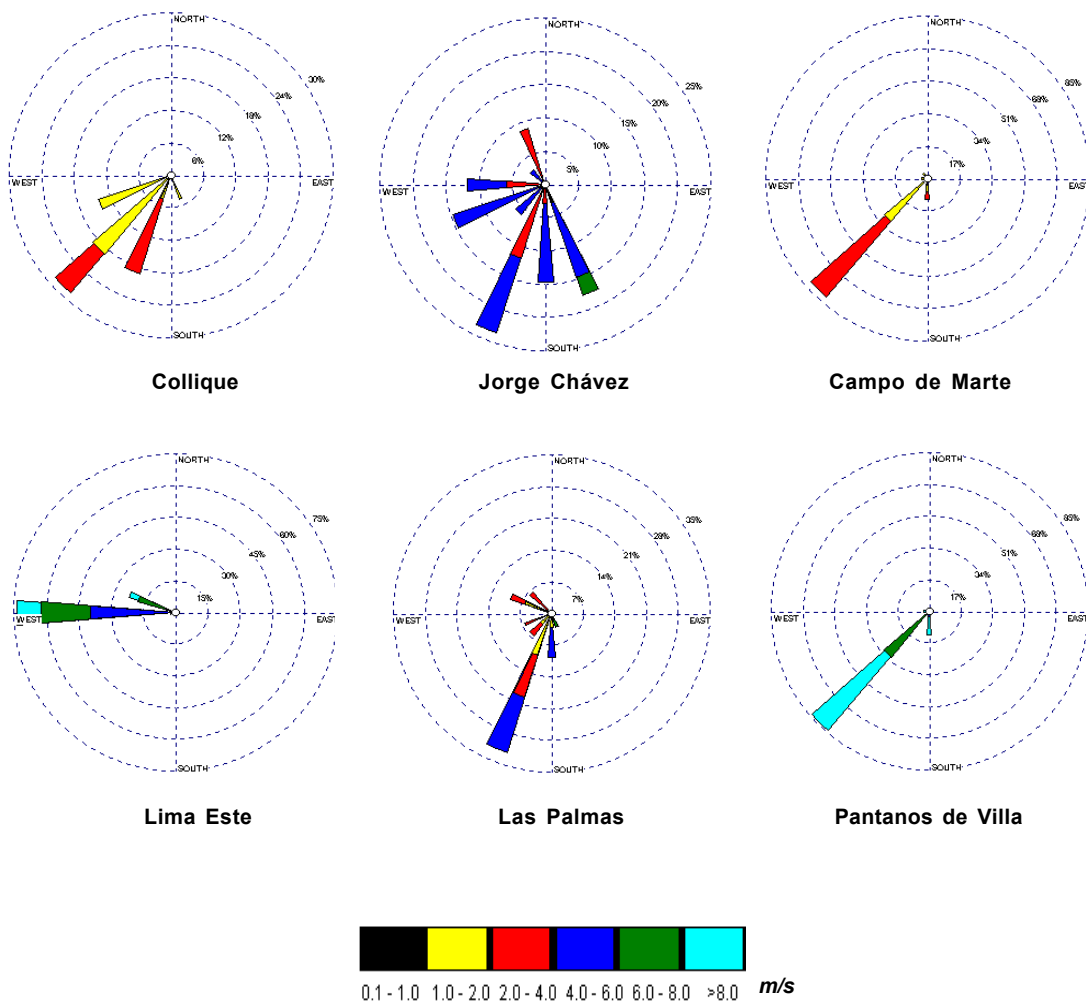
NORTH
30%
24%
18%
12%
6%
WEST
EAST
SOUTH
Collique

NORTH
25%
20%
15%
10%
5%
WEST
EAST
SOUTH
Jorge Chávez

NORTH
85%
68%
51%
34%
17%
WEST
EAST
SOUTH
Campo de Marte

NORTH
75%
60%
45%
30%
15%
WEST
EAST
SOUTH
Lima Este

NORTH
35%
28%
21%
14%
7%
WEST
EAST
SOUTH
Las Palmas

NORTH
85%
68%
51%
34%
17%
WEST
EAST
SOUTH
Pantanos de Villa

0.1 - 1.0 1.0 - 2.0 2.0 - 4.0 4.0 - 6.0 6.0 - 8.0 >8.0 m/s